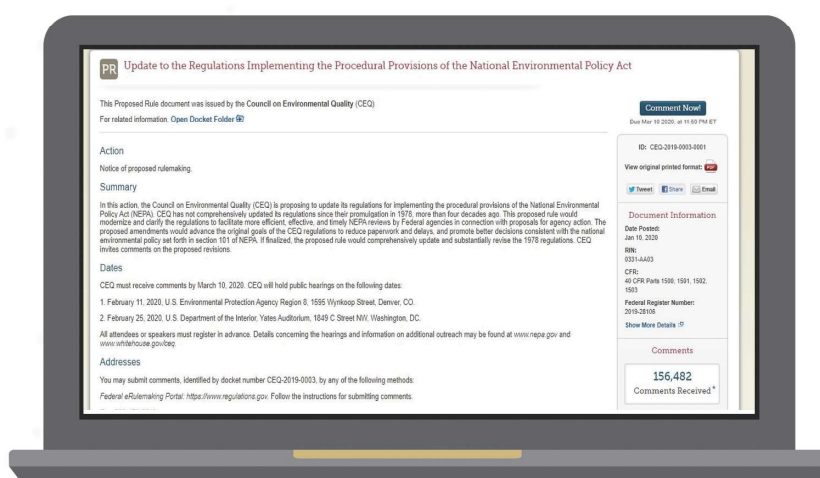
PR Update to the Regulations Implementing the Procedural Provisions of the National Environmental Policy Act

This Proposed Rule document was issued by the Council on Environmental Quality (CEQ).

For related information, Open Docket Folder

Comment Now!

Due Mar 10 2020, at 11:59 PM ET

Action

Notice of proposed rulemaking.

Summary

In this action, the Council on Environmental Quality (CEQ) is proposing to update its regulations for implementing the procedural provisions of the National Environmental Policy Act (NEPA). CEQ has not comprehensively updated its regulations since their promulgation in 1978, more than four decades ago. This proposed rule would modernize and clarify the regulations to facilitate more efficient, effective, and timely NEPA reviews by Federal agencies in connection with proposals for agency action. The proposed amendments would advance the original goals of the CEQ regulations to reduce paperwork and delays, and promote better decisions consistent with the national environmental policy set forth in section 101 of NEPA. If finalized, the proposed rule would comprehensively update and substantially revise the 1978 regulations. CEQ invites comments on the proposed revisions.

Dates

CEQ must receive comments by March 10, 2020. CEQ will hold public hearings on the following dates:

1. February 11, 2020, U.S. Environmental Protection Agency Region 8, 1595 Wynkoop Street, Denver, CO.

2. February 25, 2020, U.S. Department of the Interior, Yates Auditorium, 1849 C Street NW, Washington, DC.

All attendees or speakers must register in advance. Details concerning the hearings and information on additional outreach may be found at www.nepa.gov and www.whitehouse.gov/ceq

Addresses

You may submit comments, identified by docket number CEQ-2019-0003, by any of the following methods:

Federal eRulemaking Portal: https://www.regulations.gov. Follow the instructions for submitting comments.

ID: CEQ-2019-0003-0001

View original printed format:

Tweet Share Email

Document Information

Date Posted:
Jan 10, 2020

RIN:
0331-AA03

CFR:
40 CFR Parts 1500, 1501, 1502, 1503

Federal Register Number:
2019-28106

Show More Details

Comments

156,482
Comments Received*